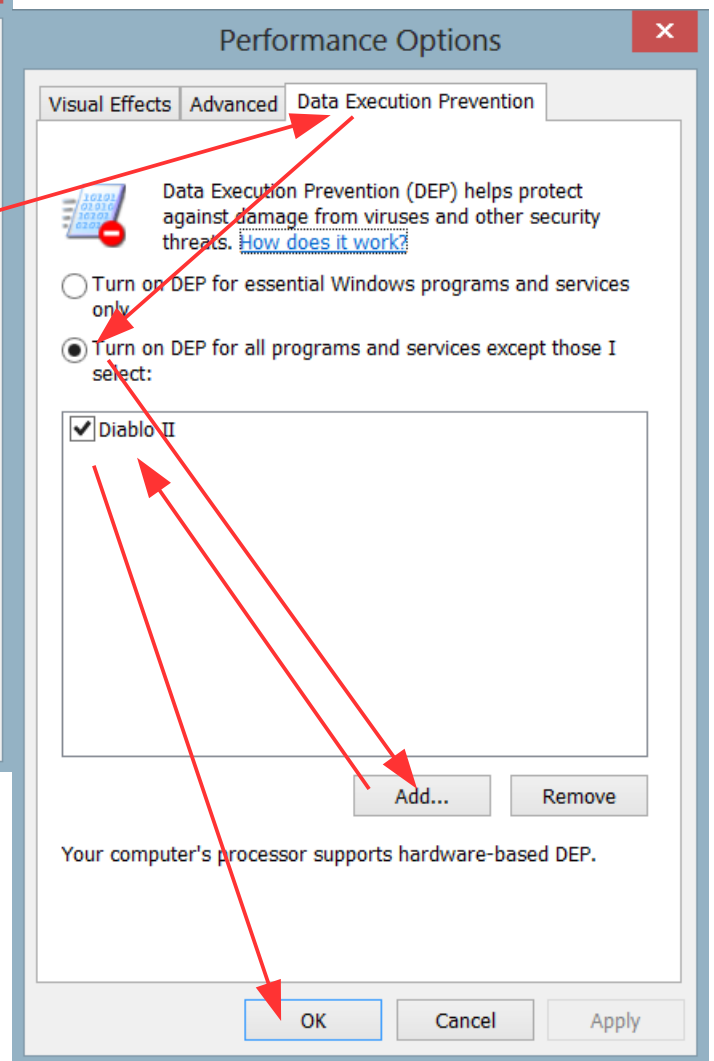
Performance Options

Visual Effects
Advanced
Data Execution Prevention

Data Execution Prevention (DEP) helps protect against damage from viruses and other security threats. How does it work?

Turn on DEP for essential Windows programs and services only

Turn on DEP for all programs and services except those I select:

Diablo II

Add...
Remove

Your computer's processor supports hardware-based DEP.

OK
Cancel
Apply